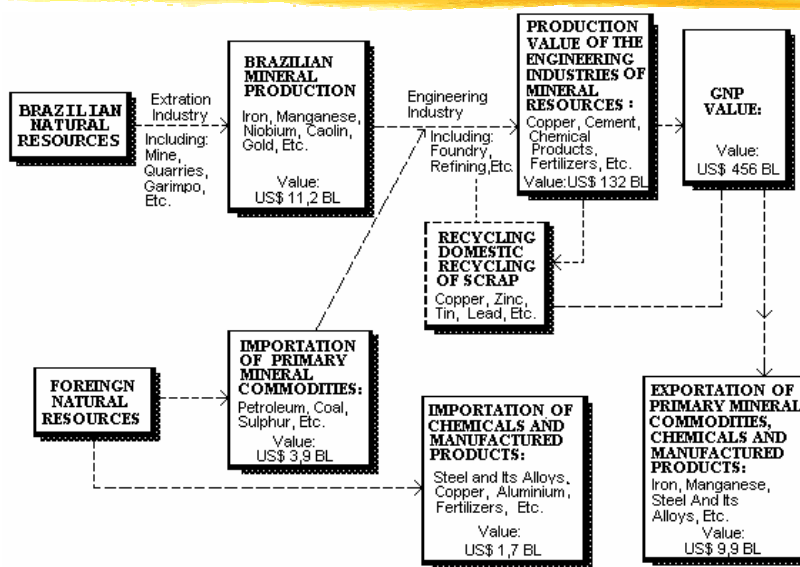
BRAZILIAN NATURAL RESOURCES

Extration Industry

Including: Mine, Quarries, Garimpo, Etc.

BRAZILIAN MINERAL PRODUCTION

Iron, Manganese, Niobium, Caolin, Gold, Etc.

Value: US$ 11,2 BL

Engineering Industry

Including: Foundry, Refining,Etc.

PRODUCTION VALUE OF THE ENGINEERING INDUSTRIES OF MINERAL RESOURCES :

Copper, Cement, Chemical Products, Fertilizers, Etc.

Value:US$ 132 BL

GNP VALUE:

Value: US$ 456 BL

RECYCLING DOMESTIC RECYCLING OF SCRAP

Copper, Zinc, Tin, Lead, Etc.

FOREINGN NATURAL RESOURCES

IMPORTATION OF PRIMARY MINERAL COMMODITIES:

Petroleum, Coal, Sulphur, Etc.

Value: US$ 3,9 BL

IMPORTATION OF CHEMICALS AND MANUFACTURED PRODUCTS:

Steel and Its Alloys, Copper, Aluminium, Fertilizers, Etc.

Value: US$ 1,7 BL

EXPORTATION OF PRIMARY MINERAL COMMODITIES, CHEMICALS AND MANUFACTURED PRODUCTS:

Iron, Manganese, Steel And Its Alloys, Etc.

Value: US$ 9,9 BL